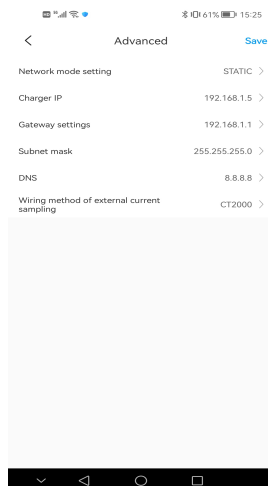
61% 15:25

<

Advanced

Save

Network mode setting STATIC >

Charger IP 192.168.1.5 >

Gateway settings 192.168.1.1 >

Subnet mask 255.255.255.0 >

DNS 8.8.8.8 >

Wiring method of external current sampling CT2000 >